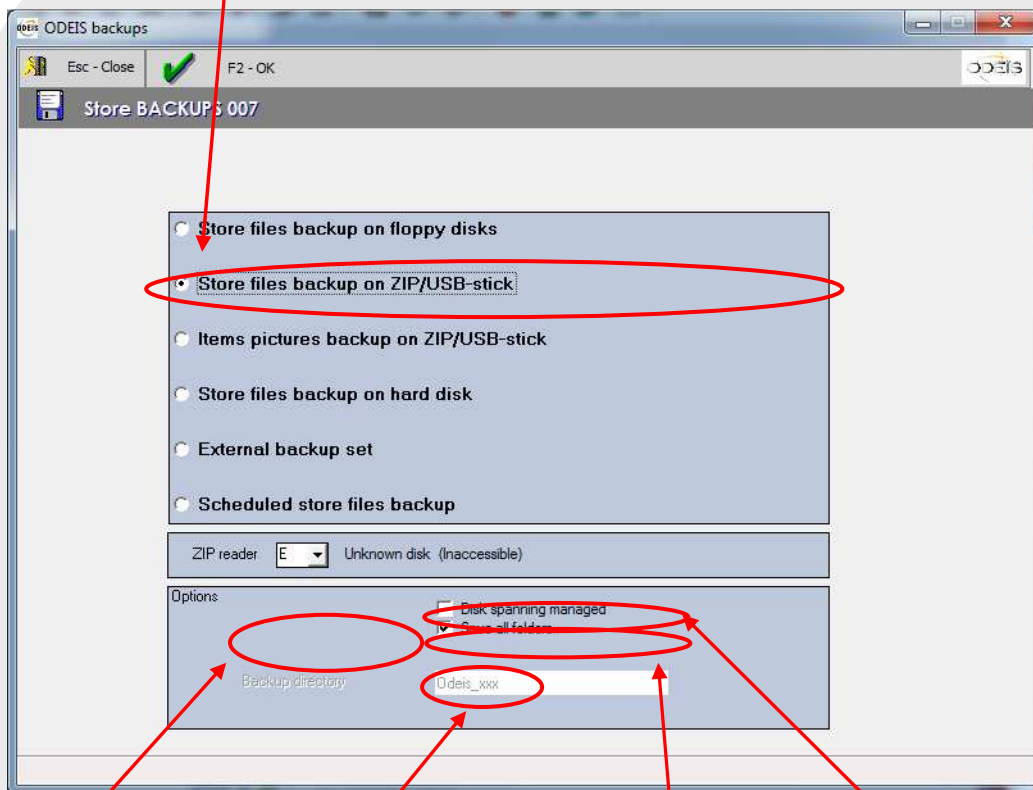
ODEIS backups

Esc - Close

F2 - OK

ODEIS

Store BACKUPS 007

Store files backup on floppy disks

Store files backup on ZIP/USB-stick

Items pictures backup on ZIP/USB-stick

Store files backup on hard disk

External backup set

Scheduled store files backup

ZIP reader E Unknown disk (Inaccessible)

Options

Disk spanning managed

Save all folders

Backup directory

Odeis_xxx